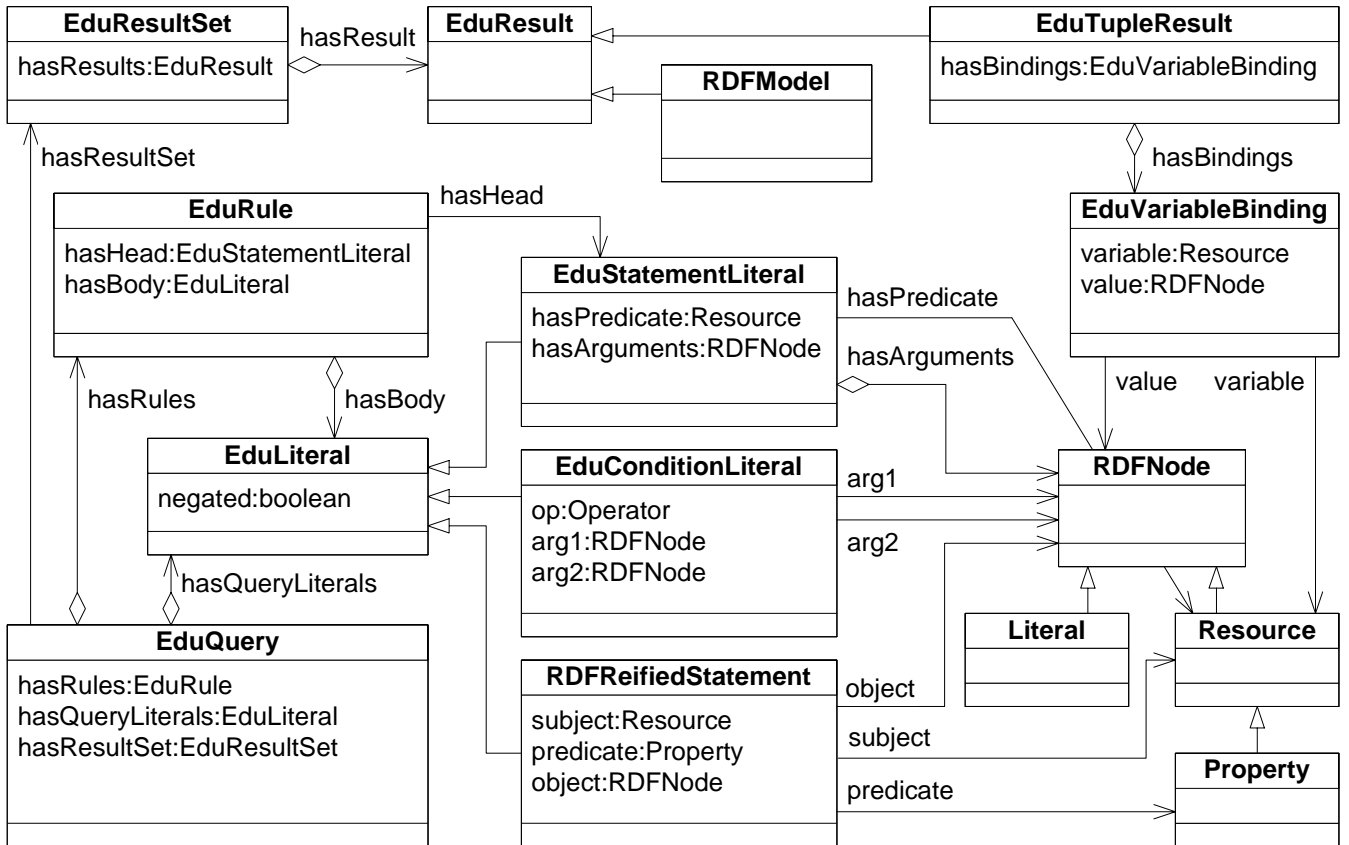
EduResultSet
hasResults:EduResult
hasResult
EduResult
EduTupleResult
hasBindings:EduVariableBinding
RDFModel
hasResultSet
hasBindings
hasHead
EduRule
hasHead:EduStatementLiteral
hasBody:EduLiteral
EduVariableBinding
variable:Resource
value:RDFNode
EduStatementLiteral
hasPredicate:Resource
hasArguments:RDFNode
hasPredicate
hasArguments
hasRules
hasBody
value
variable
EduLiteral
negated:boolean
EduConditionLiteral
op:Operator
arg1:RDFNode
arg2:RDFNode
arg1
arg2
RDFNode
hasQueryLiterals
EduQuery
hasRules:EduRule
hasQueryLiterals:EduLiteral
hasResultSet:EduResultSet
Literal
Resource
RDFReifiedStatement
subject:Resource
predicate:Property
object:RDFNode
object
subject
predicate
Property